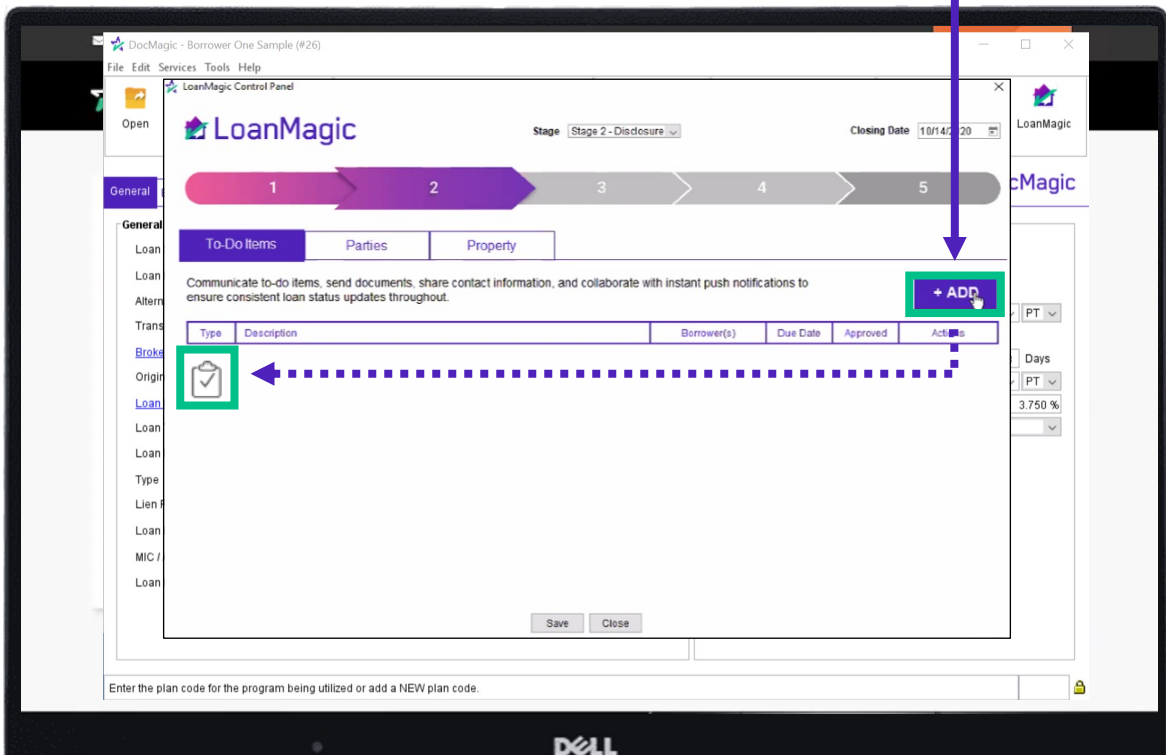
DocMagic - Borrower One Sample (#26)

File Edit Services Tools Help

Open

LoanMagic

General

General

Loan

Loan

Altern

Trans

Broke

Origin

Loan

Loan

Loan

Type

Lien F

Loan

MIC /

Loan

cMagic

PT

Days

PT

3.750 %

LoanMagic Control Panel

LoanMagic

Stage Stage 2 - Disclosure

Closing Date 10/14/2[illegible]20

1 2 3 4 5

To-Do Items | Parties | Property

Communicate to-do items, send documents, share contact information, and collaborate with instant push notifications to ensure consistent loan status updates throughout.

+ ADD

| Type | Description | Borrower(s) | Due Date | Approved | Actions |
|---|---|---|---|---|---|

Save Close

Enter the plan code for the program being utilized or add a NEW plan code.

DELL